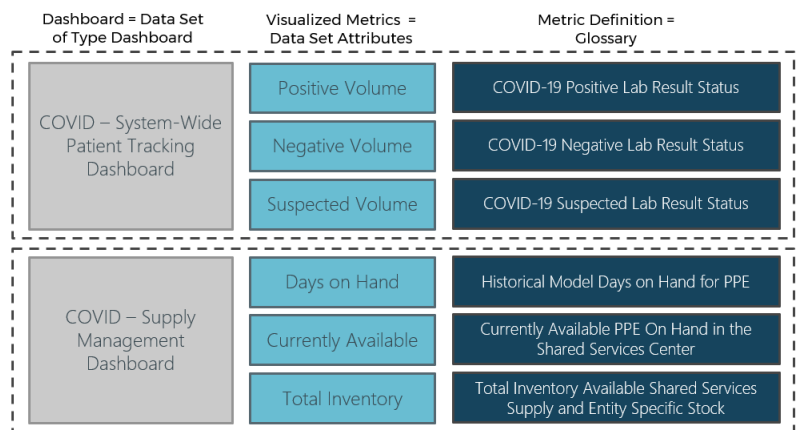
Dashboard = Data Set of Type Dashboard

Visualized Metrics = Data Set Attributes

Metric Definition = Glossary

COVID – System-Wide Patient Tracking Dashboard

Positive Volume

COVID-19 Positive Lab Result Status

Negative Volume

COVID-19 Negative Lab Result Status

Suspected Volume

COVID-19 Suspected Lab Result Status

COVID – Supply Management Dashboard

Days on Hand

Historical Model Days on Hand for PPE

Currently Available

Currently Available PPE On Hand in the Shared Services Center

Total Inventory

Total Inventory Available Shared Services Supply and Entity Specific Stock